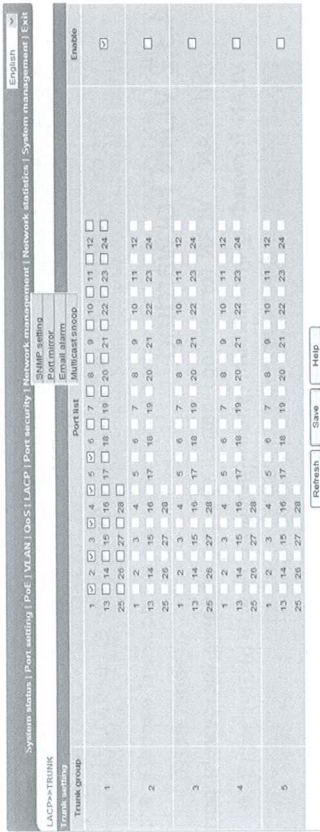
English

System status | Port setting | PoE | VLAN | QoS | LACP | Port security | Network management | Network statistics | System management | Exit

SNMP setting
Port mirror
Email alarm
Multicast snoop

LACP>>TRUNK

Trunk setting

| Trunk group | Port list | Enable |
|---|---|---|
| 1 | 1 2 3 4 5 6 7 8 9 10 11 12 13 14 15 16 17 18 19 20 21 22 23 24 25 26 27 28 | |
| 2 | 1 2 3 4 5 6 7 8 9 10 11 12 13 14 15 16 17 18 19 20 21 22 23 24 25 26 27 28 | |
| 3 | 1 2 3 4 5 6 7 8 9 10 11 12 13 14 15 16 17 18 19 20 21 22 23 24 25 26 27 28 | |
| 4 | 1 2 3 4 5 6 7 8 9 10 11 12 13 14 15 16 17 18 19 20 21 22 23 24 25 26 27 28 | |
| 5 | 1 2 3 4 5 6 7 8 9 10 11 12 13 14 15 16 17 18 19 20 21 22 23 24 25 26 27 28 | |

Refresh Save Help